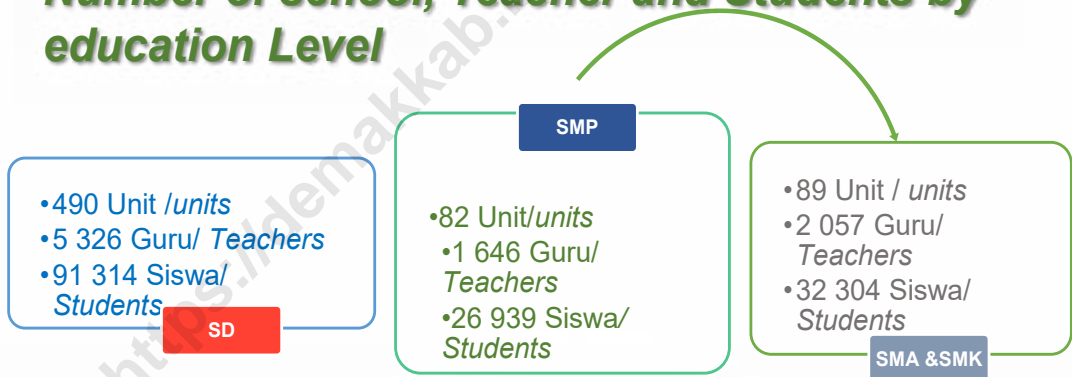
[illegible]
education Level

https://demakkab.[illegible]

•490 Unit /units
•5 326 Guru/ Teachers
•91 314 Siswa/ Students

SD

SMP

•82 Unit/units
•1 646 Guru/ Teachers
•26 939 Siswa/ Students

•89 Unit / units
•2 057 Guru/ Teachers
•32 304 Siswa/ Students

SMA &SMK